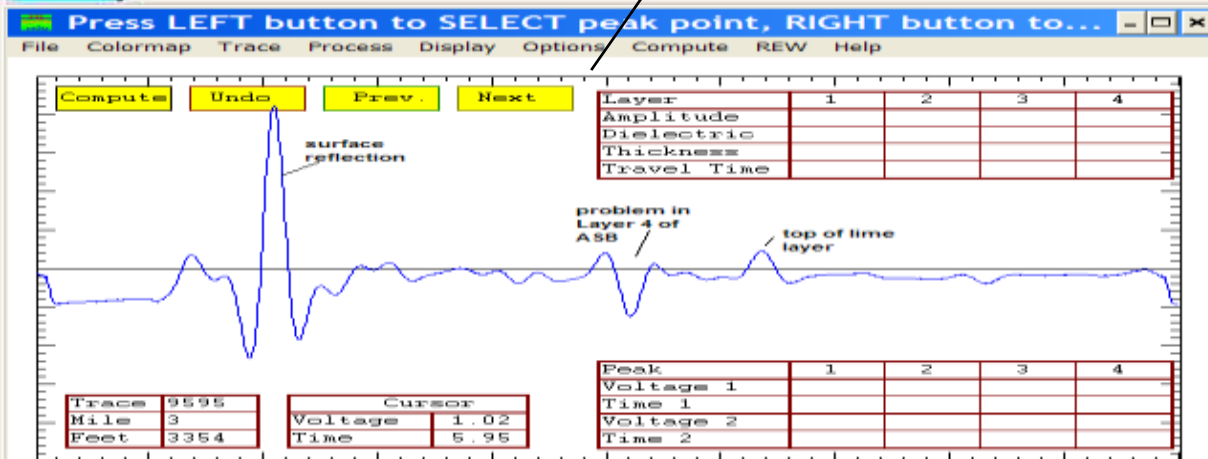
Press LEFT button to SELECT peak point, RIGHT button to...

File Colormap Trace Process Display Options Compute REW Help

Compute Undo Prev. Next

| Layer | 1 | 2 | 3 | 4 |
|---|---|---|---|---|
| Amplitude | | | | |
| Dielectric | | | | |
| Thickness | | | | |
| Travel Time | | | | |

surface reflection

problem in Layer 4 of ASB

top of lime layer

| Peak | 1 | 2 | 3 | 4 |
|---|---|---|---|---|
| Voltage 1 | | | | |
| Time 1 | | | | |
| Voltage 2 | | | | |
| Time 2 | | | | |

| Trace | 9595 |
|---|---|
| Mile | 3 |
| Feet | 3354 |

| Cursor | |
|---|---|
| Voltage | 1.02 |
| Time | 5.95 |